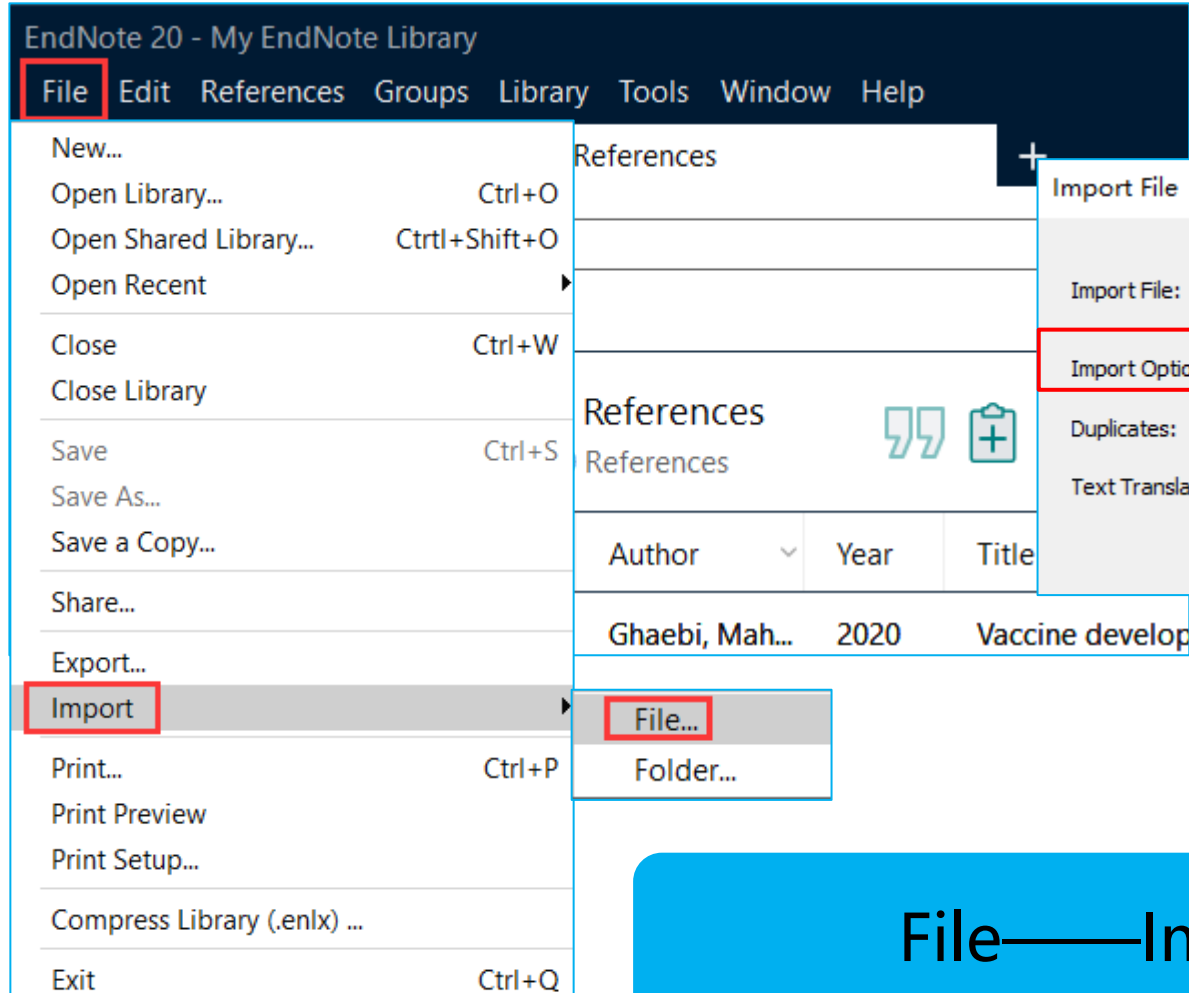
EndNote 20 - My EndNote Library

File Edit References Groups Library Tools Window Help

New...
Open Library... Ctrl+O
Open Shared Library... Ctrtl+Shift+O
Open Recent
Close Ctrl+W
Close Library
Save Ctrl+S
Save As...
Save a Copy...
Share...
Export...
Import
Print... Ctrl+P
Print Preview
Print Setup...
Compress Library (.enlx) ...
Exit Ctrl+Q

File...
Folder...

References +

References
References

| Author | Year | Title |
|---|---|---|
| Ghaebi, Mah... | 2020 | Vaccine develop |

Import File
Import File:
Import Optio
Duplicates:
Text Transla

File——In